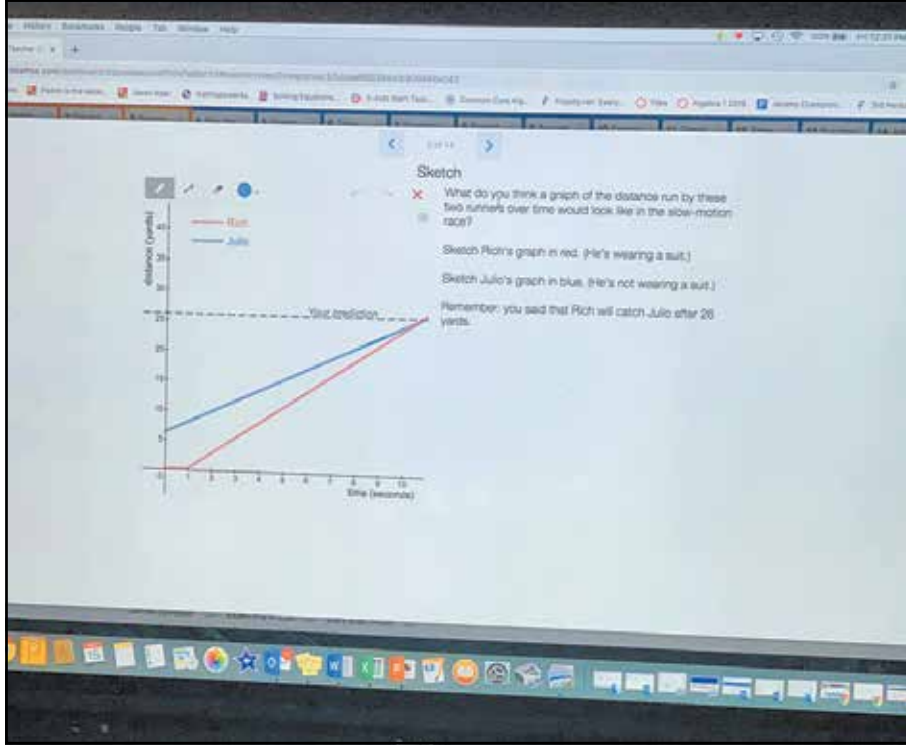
History Bookmarks People Tab Window Help

Sketch

What do you think a graph of the distance run by these two runners over time would look like in the slow-motion race?

Sketch Rich's graph in red. (He's wearing a suit.)

Sketch Julio's graph in blue. (He's not wearing a suit.)

Remember: you said that Rich will catch Julio after 26 yards.

Rich
Julio

Distance (yards)

Your prediction

40
35
30
25
20
15
10
5
0

1 2 3 4 5 6 7 8 9 10

time (seconds)